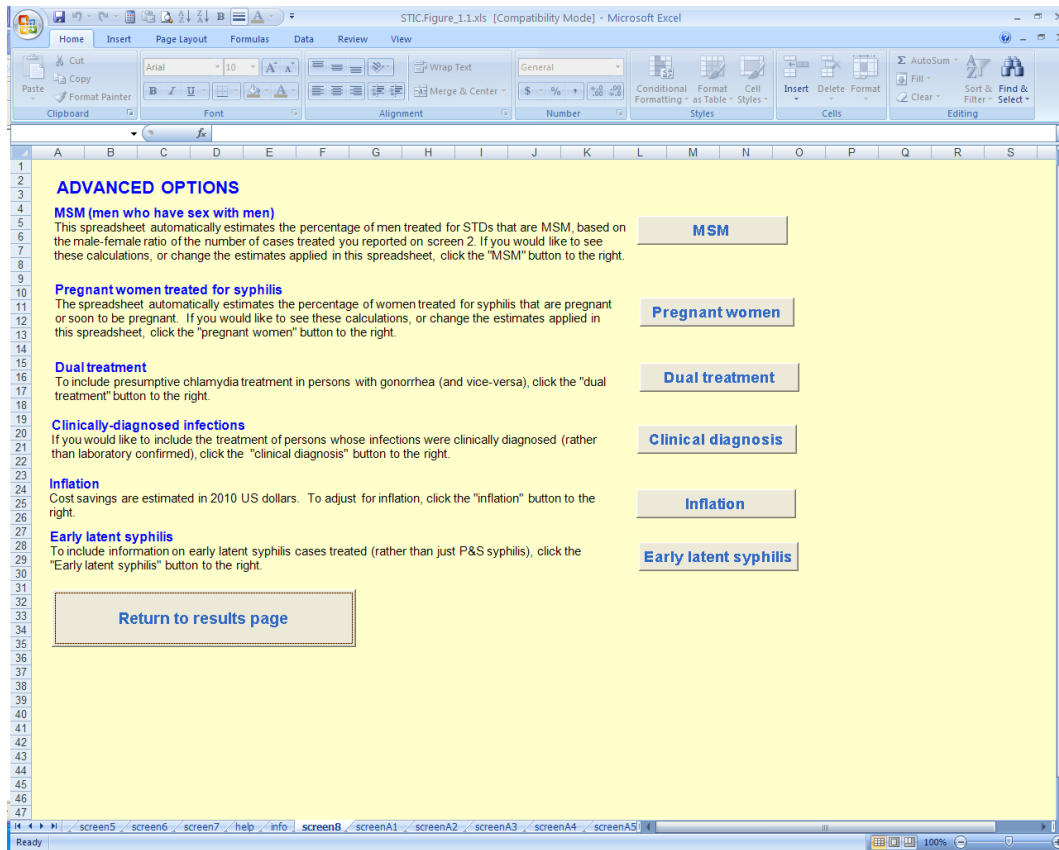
STIC.Figure_1.1.xls [Compatibility Mode] - Microsoft Excel

Home Insert Page Layout Formulas Data Review View

Paste Cut Copy Format Painter Clipboard
Arial 10 Font
Wrap Text Merge & Center Alignment
General Number
Conditional Formatting Format as Table Cell Styles Styles
Insert Delete Format Cells
AutoSum Fill Clear Sort & Filter Find & Select Editing

A B C D E F G H I J K L M N O P Q R S

ADVANCED OPTIONS

MSM (men who have sex with men)
This spreadsheet automatically estimates the percentage of men treated for STDs that are MSM, based on the male-female ratio of the number of cases treated you reported on screen 2. If you would like to see these calculations, or change the estimates applied in this spreadsheet, click the "MSM" button to the right.

MSM

Pregnant women treated for syphilis
The spreadsheet automatically estimates the percentage of women treated for syphilis that are pregnant or soon to be pregnant. If you would like to see these calculations, or change the estimates applied in this spreadsheet, click the "pregnant women" button to the right.

Pregnant women

Dual treatment
To include presumptive chlamydia treatment in persons with gonorrhea (and vice-versa), click the "dual treatment" button to the right.

Dual treatment

Clinically-diagnosed infections
If you would like to include the treatment of persons whose infections were clinically diagnosed (rather than laboratory confirmed), click the "clinical diagnosis" button to the right.

Clinical diagnosis

Inflation
Cost savings are estimated in 2010 US dollars. To adjust for inflation, click the "inflation" button to the right.

Inflation

Early latent syphilis
To include information on early latent syphilis cases treated (rather than just P&S syphilis), click the "Early latent syphilis" button to the right.

Early latent syphilis

Return to results page

screen5 screen6 screen7 help info screen8 screenA1 screenA2 screenA3 screenA4 screenA5

Ready 100%